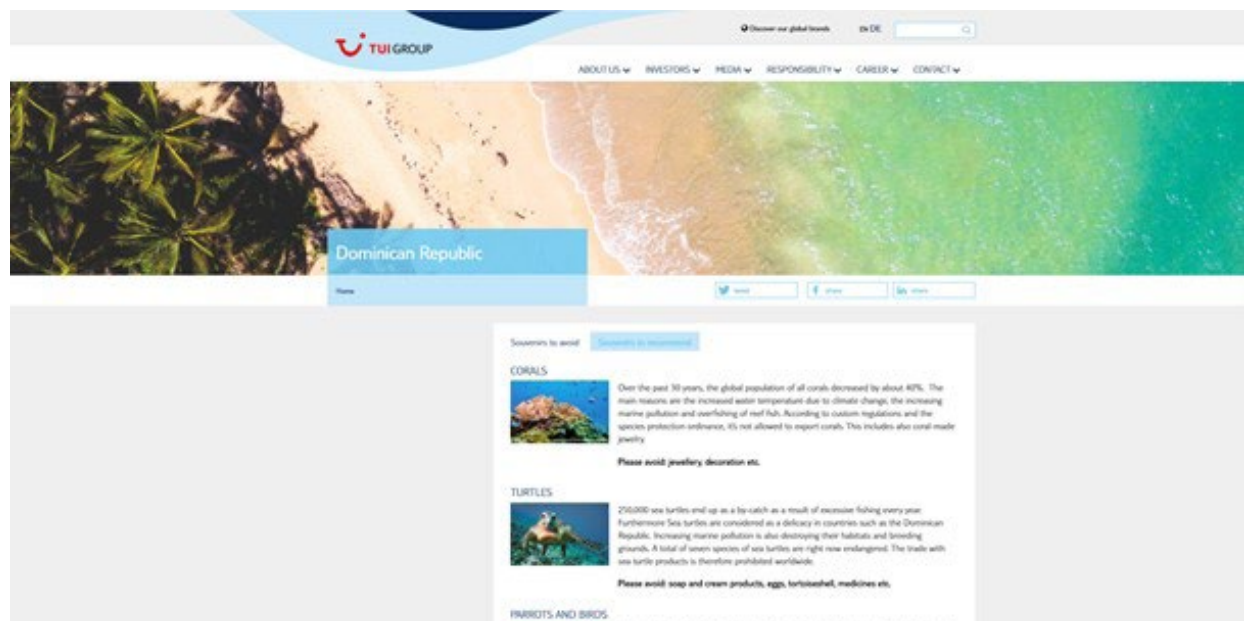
TUI GROUP

Discover our global brands EN DE

ABOUT US INVESTORS MEDIA RESPONSIBILITY CAREER CONTACT

Dominican Republic

Home

tweet share share

Souvenirs to avoid Souvenirs to recommend

CORALS

Over the past 30 years, the global population of all corals decreased by about 40%. The main reasons are the increased water temperature due to climate change, the increasing marine pollution and overfishing of reef fish. According to custom regulations and the species protection ordinance, it's not allowed to export corals. This includes also coral made jewelry.

Please avoid: jewellery, decoration etc.

TURTLES

250,000 sea turtles end up as a by-catch as a result of excessive fishing every year. Furthermore Sea turtles are considered as a delicacy in countries such as the Dominican Republic. Increasing marine pollution is also destroying their habitats and breeding grounds. A total of seven species of sea turtles are right now endangered. The trade with sea turtle products is therefore prohibited worldwide.

Please avoid: soap and cream products, eggs, tortoiseshell, medicines etc.

PARROTS AND BIRDS